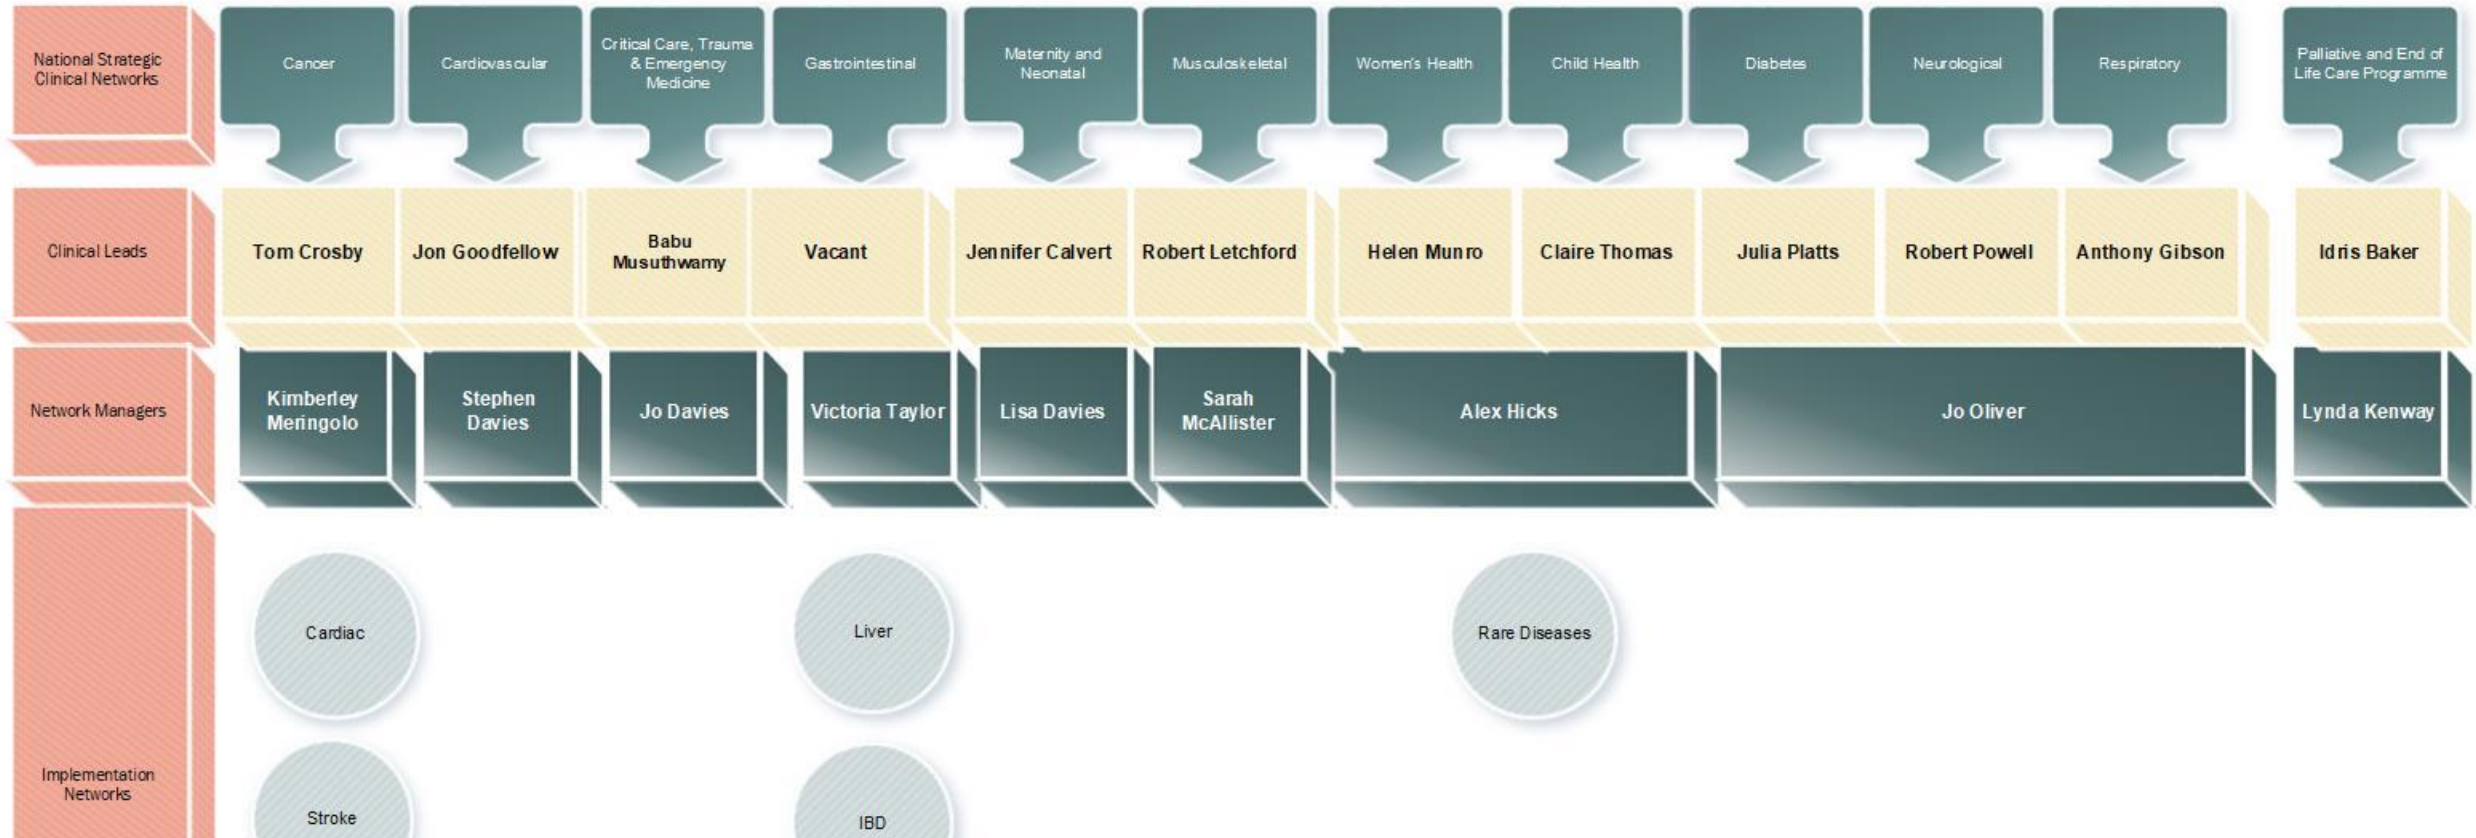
National Strategic Clinical Networks

Cancer

Cardiovascular

Critical Care, Trauma & Emergency Medicine

Gastrointestinal

Maternity and Neonatal

Musculoskeletal

Women's Health

Child Health

Diabetes

Neurological

Respiratory

Palliative and End of Life Care Programme

Clinical Leads

Tom Crosby

Jon Goodfellow

Babu Musuthwamy

Vacant

Jennifer Calvert

Robert Letchford

Helen Munro

Claire Thomas

Julia Platts

Robert Powell

Anthony Gibson

Idris Baker

Network Managers

Kimberley Meringolo

Stephen Davies

Jo Davies

Victoria Taylor

Lisa Davies

Sarah McAllister

Alex Hicks

Jo Oliver

Lynda Kenway

Implementation Networks

Cardiac

Liver

Rare Diseases

Stroke

IBD